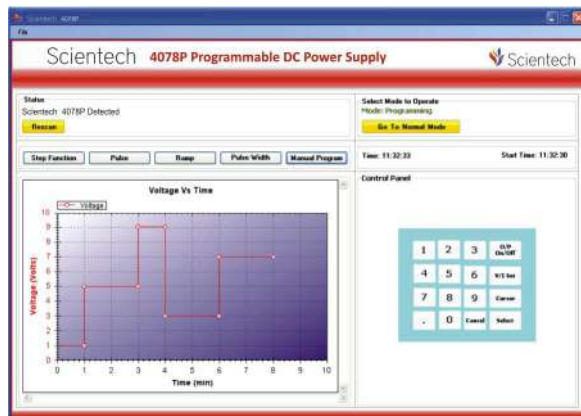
Scientech 4078P
File

Scientech 4078P Programmable DC Power Supply
Scientech

Status
Scientech 4078P Detected
Rescan

Select Mode to Operate
Mode: Programming
Go To Normal Mode

Step Function
Pulse
Ramp
Pulse Width
Manual Program

Time: 11:32:33
Start Time: 11:32:30

Control Panel

Voltage Vs Time
Voltage
Voltage (Volts)
Time (min)
10
9
8
7
6
5
4
3
2
1
0
0 1 2 3 4 5 6 7 8 9 10

| 1 | 2 | 3 | O/P On/Off |
|---|---|---|---|
| 4 | 5 | 6 | V/I Set |
| 7 | 8 | 9 | Cursor |
| . | 0 | Cancel | Select |